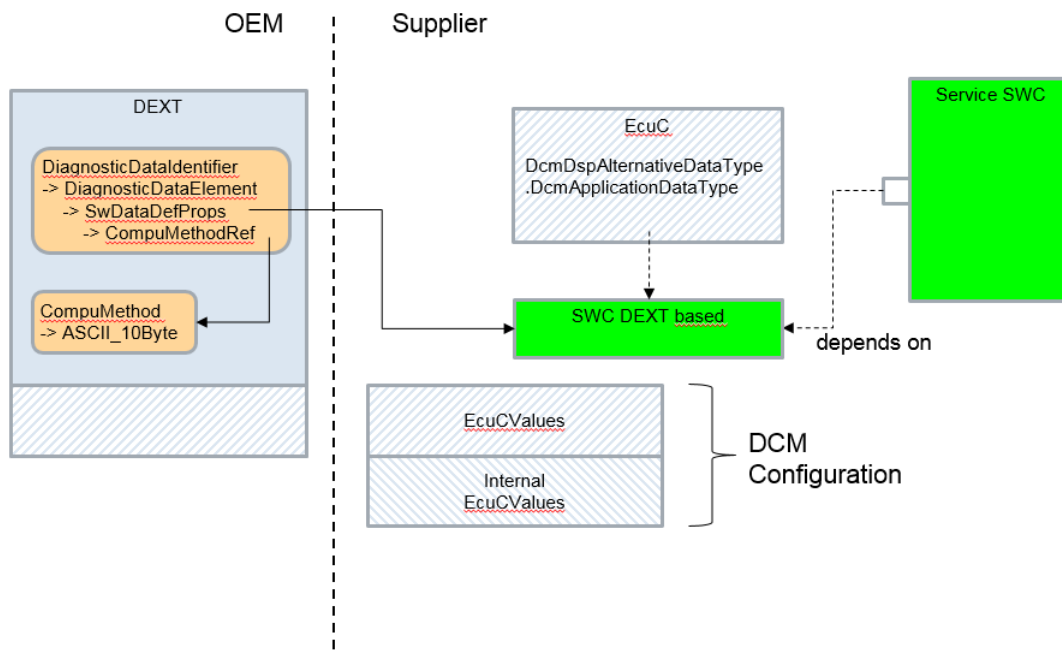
OEM

Supplier

DEXT

DiagnosticDataIdentifier
-> DiagnosticDataElement
-> SwDataDefProps
-> CompuMethodRef

CompuMethod
-> ASCII_10Byte

EcuC

DcmDspAlternativeDataType
.DcmApplicationDataType

Service SWC

SWC DEXT based

depends on

EcuCValues

Internal
EcuCValues

DCM
Configuration